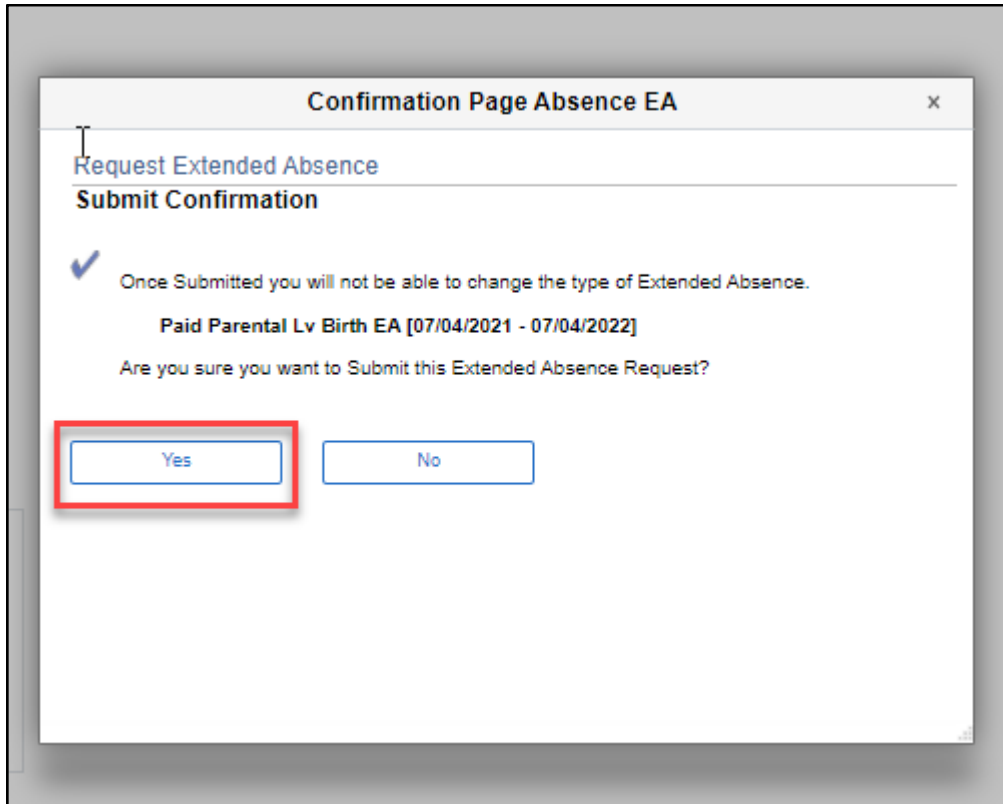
Confirmation Page Absence EA

×

Request Extended Absence

Submit Confirmation

Once Submitted you will not be able to change the type of Extended Absence.

Paid Parental Lv Birth EA [07/04/2021 - 07/04/2022]

Are you sure you want to Submit this Extended Absence Request?

Yes

No